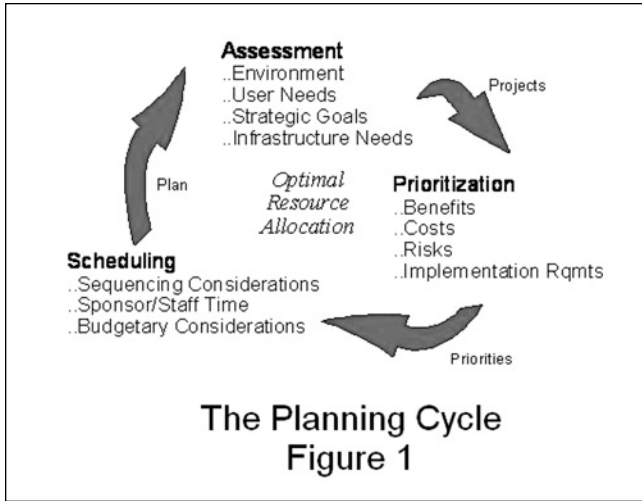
Assessment
..Environment
..User Needs
..Strategic Goals
..Infrastructure Needs

Projects

Plan

Optimal Resource Allocation

Prioritization
..Benefits
..Costs
..Risks
..Implementation Rqmts

Scheduling
..Sequencing Considerations
..Sponsor/Staff Time
..Budgetary Considerations

Priorities

The Planning Cycle
Figure 1